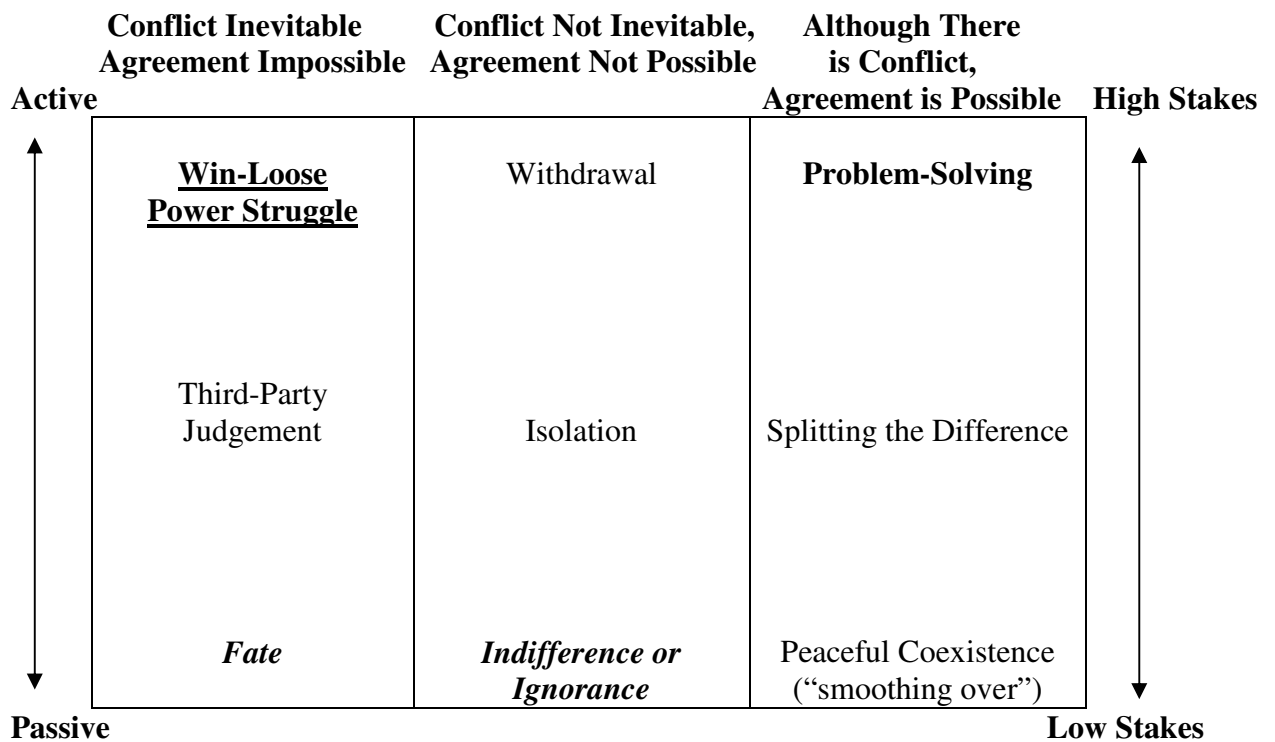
**Conflict Inevitable Agreement Impossible** | **Conflict Not Inevitable, Agreement Not Possible** | **Although There is Conflict, Agreement is Possible**

**Active** **High Stakes**

| Conflict Inevitable Agreement Impossible | Conflict Not Inevitable, Agreement Not Possible | Although There is Conflict, Agreement is Possible |
|---|---|---|
| Win-Loose Power Struggle | Withdrawal | Problem-Solving |
| Third-Party Judgement | Isolation | Splitting the Difference |
| *Fate* | *Indifference or Ignorance* | Peaceful Coexistence ("smoothing over") |

**Passive** **Low Stakes**